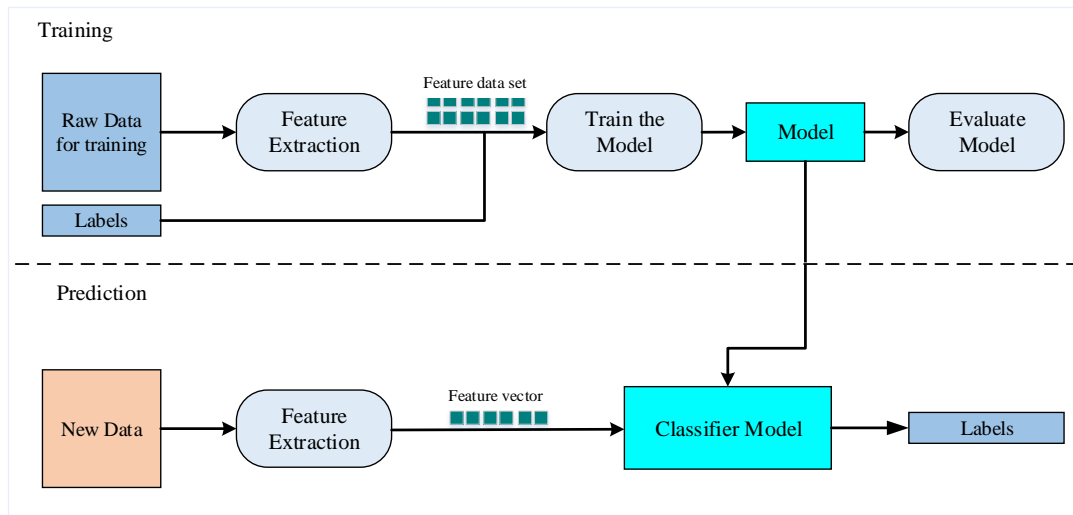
Training

Raw Data for training

Feature Extraction

Feature data set

Train the Model

Model

Evaluate Model

Labels

Prediction

New Data

Feature Extraction

Feature vector

Classifier Model

Labels